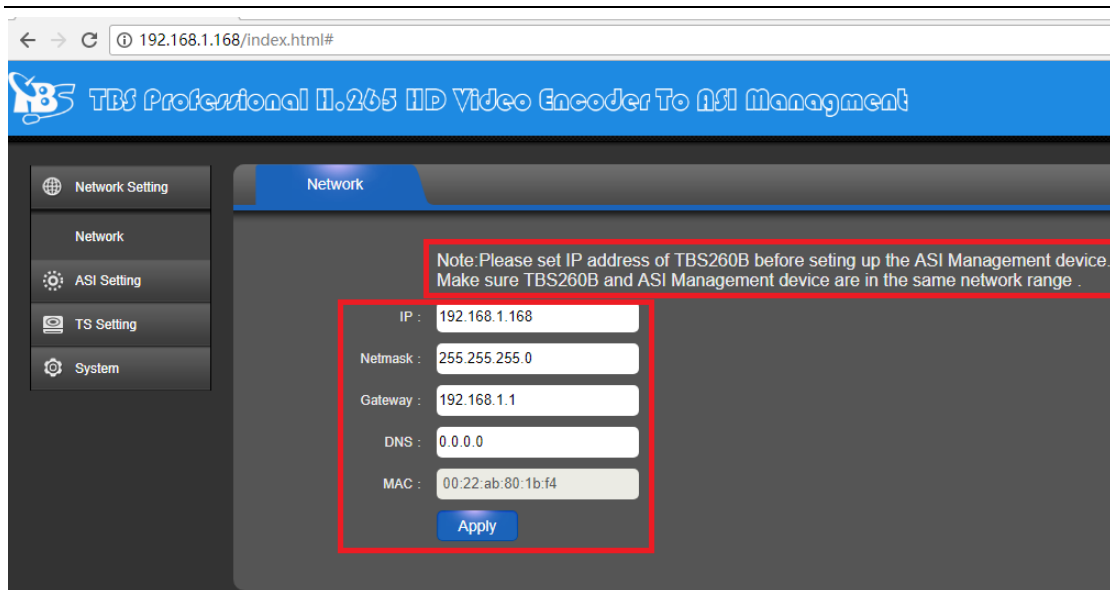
192.168.1.168/index.html#

TBS TBS Professional H.265 HD Video Encoder To ASI Managment

Network Setting

Network

ASI Setting

TS Setting

System

Network

Note:Please set IP address of TBS260B before seting up the ASI Management device. Make sure TBS260B and ASI Management device are in the same network range .

IP : 192.168.1.168

Netmask : 255.255.255.0

Gateway : 192.168.1.1

DNS : 0.0.0.0

MAC : 00:22:ab:80:1b:f4

Apply